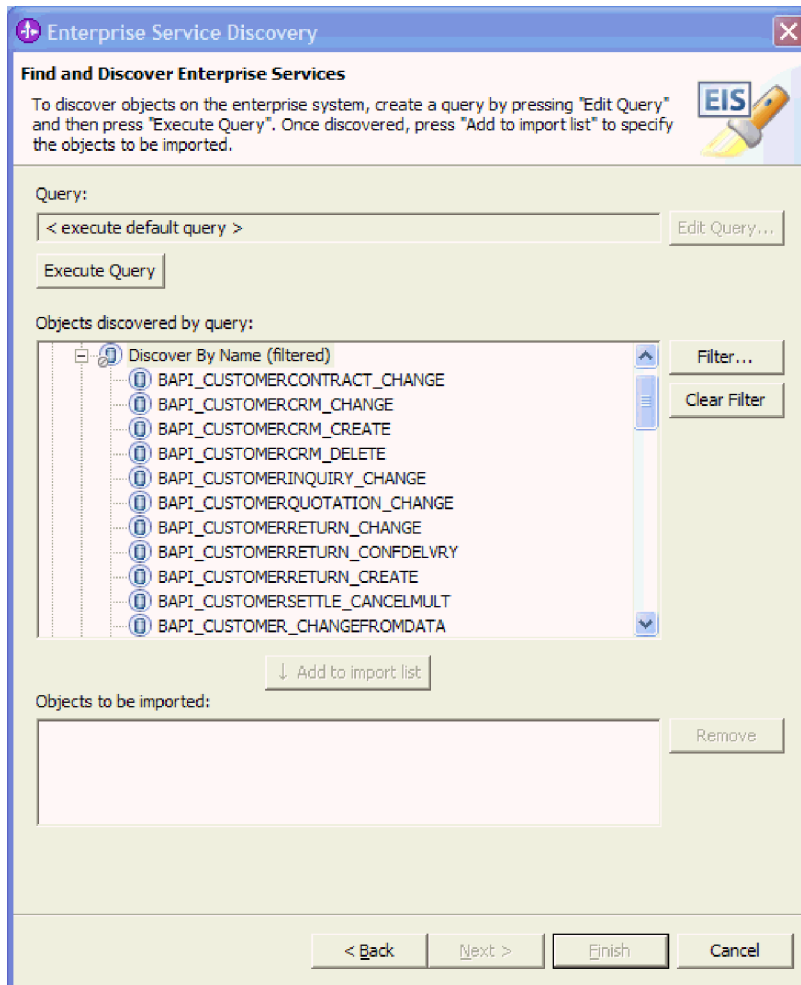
Enterprise Service Discovery

Find and Discover Enterprise Services

To discover objects on the enterprise system, create a query by pressing "Edit Query" and then press "Execute Query". Once discovered, press "Add to import list" to specify the objects to be imported.

EIS

Query:

< execute default query >

Edit Query...

Execute Query

Objects discovered by query:

Discover By Name (filtered)
BAPI_CUSTOMERCONTRACT_CHANGE
BAPI_CUSTOMERCRM_CHANGE
BAPI_CUSTOMERCRM_CREATE
BAPI_CUSTOMERCRM_DELETE
BAPI_CUSTOMERINQUIRY_CHANGE
BAPI_CUSTOMERQUOTATION_CHANGE
BAPI_CUSTOMERRETURN_CHANGE
BAPI_CUSTOMERRETURN_CONFDELVRY
BAPI_CUSTOMERRETURN_CREATE
BAPI_CUSTOMERSETTLE_CANCELMULT
BAPI_CUSTOMER_CHANGEFROMDATA

Filter...

Clear Filter

↓ Add to import list

Objects to be imported:

Remove

< Back

Next >

Finish

Cancel